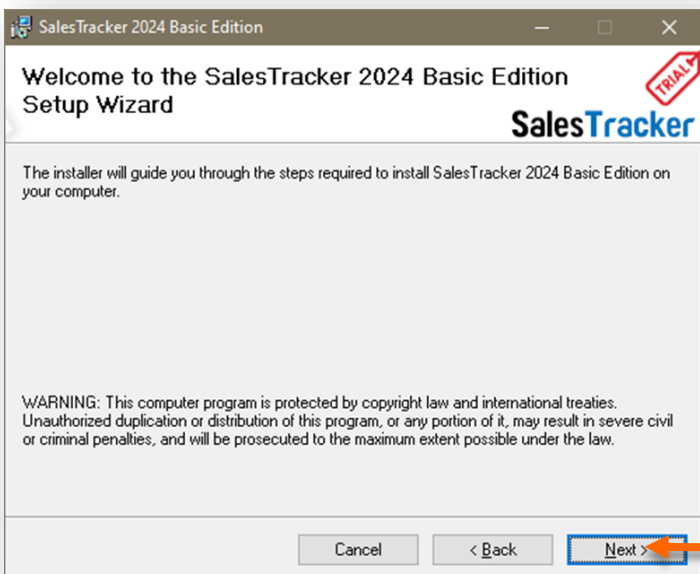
SalesTracker 2024 Basic Edition

Welcome to the SalesTracker 2024 Basic Edition Setup Wizard

TRIAL

SalesTracker

The installer will guide you through the steps required to install SalesTracker 2024 Basic Edition on your computer.

WARNING: This computer program is protected by copyright law and international treaties. Unauthorized duplication or distribution of this program, or any portion of it, may result in severe civil or criminal penalties, and will be prosecuted to the maximum extent possible under the law.

Cancel

< Back

Next >